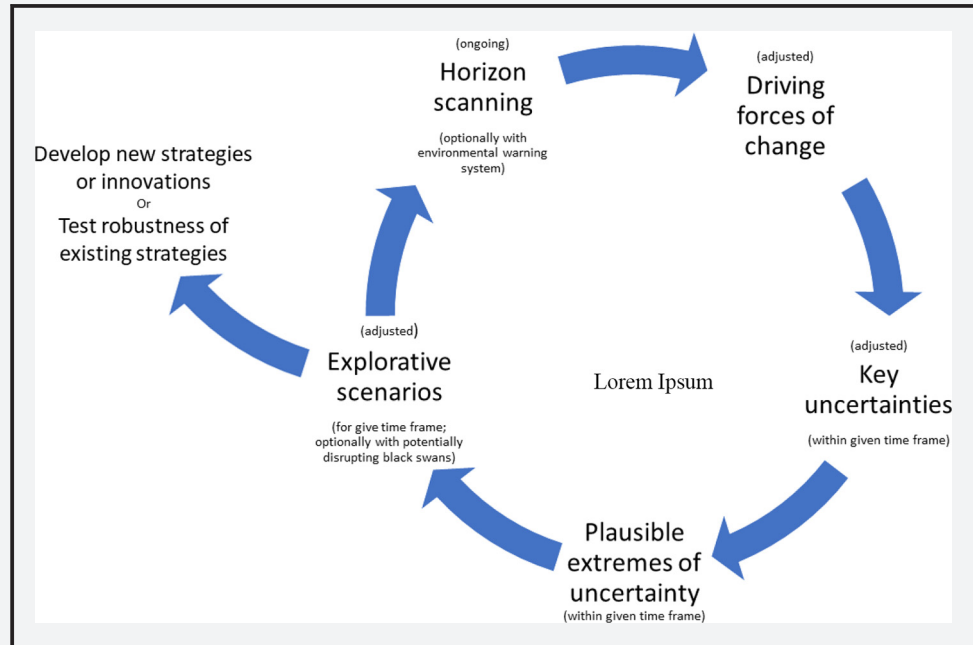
(ongoing)
Horizon scanning
(optionally with environmental warning system)

(adjusted)
Driving forces of change

(adjusted)
Key uncertainties
(within given time frame)

Plausible extremes of uncertainty
(within given time frame)

(adjusted)
Explorative scenarios
(for give time frame; optionally with potentially disrupting black swans)

Develop new strategies or innovations
Or
Test robustness of existing strategies

Lorem Ipsum